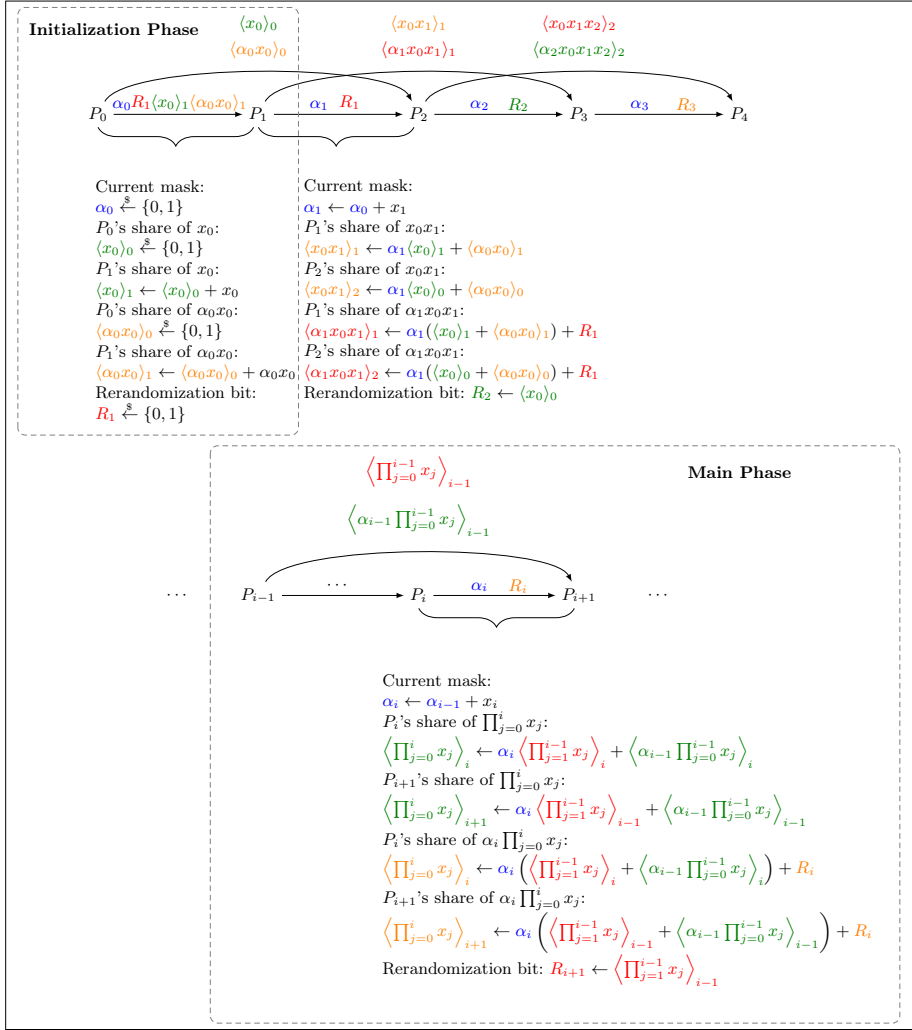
Initialization Phase

$\langle x_0 \rangle_0$

$\langle \alpha_0 x_0 \rangle_0$

$\langle x_0 x_1 \rangle_1$

$\langle \alpha_1 x_0 x_1 \rangle_1$

$\langle x_0 x_1 x_2 \rangle_2$

$\langle \alpha_2 x_0 x_1 x_2 \rangle_2$

$P_0$ $\alpha_0 R_1 \langle x_0 \rangle_1 \langle \alpha_0 x_0 \rangle_1$ $P_1$ $\alpha_1$ $R_1$ $P_2$ $\alpha_2$ $R_2$ $P_3$ $\alpha_3$ $R_3$ $P_4$

Current mask:
$\alpha_0 \xleftarrow{\$} \{0,1\}$
$P_0$'s share of $x_0$:
$\langle x_0 \rangle_0 \xleftarrow{\$} \{0,1\}$
$P_1$'s share of $x_0$:
$\langle x_0 \rangle_1 \leftarrow \langle x_0 \rangle_0 + x_0$
$P_0$'s share of $\alpha_0 x_0$:
$\langle \alpha_0 x_0 \rangle_0 \xleftarrow{\$} \{0,1\}$
$P_1$'s share of $\alpha_0 x_0$:
$\langle \alpha_0 x_0 \rangle_1 \leftarrow \langle \alpha_0 x_0 \rangle_0 + \alpha_0 x_0$
Rerandomization bit:
$R_1 \xleftarrow{\$} \{0,1\}$

Current mask:
$\alpha_1 \leftarrow \alpha_0 + x_1$
$P_1$'s share of $x_0 x_1$:
$\langle x_0 x_1 \rangle_1 \leftarrow \alpha_1 \langle x_0 \rangle_1 + \langle \alpha_0 x_0 \rangle_1$
$P_2$'s share of $x_0 x_1$:
$\langle x_0 x_1 \rangle_2 \leftarrow \alpha_1 \langle x_0 \rangle_0 + \langle \alpha_0 x_0 \rangle_0$
$P_1$'s share of $\alpha_1 x_0 x_1$:
$\langle \alpha_1 x_0 x_1 \rangle_1 \leftarrow \alpha_1 (\langle x_0 \rangle_1 + \langle \alpha_0 x_0 \rangle_1) + R_1$
$P_2$'s share of $\alpha_1 x_0 x_1$:
$\langle \alpha_1 x_0 x_1 \rangle_2 \leftarrow \alpha_1 (\langle x_0 \rangle_0 + \langle \alpha_0 x_0 \rangle_0) + R_1$
Rerandomization bit: $R_2 \leftarrow \langle x_0 \rangle_0$

Main Phase

$\left\langle \prod_{j=0}^{i-1} x_j \right\rangle_{i-1}$

$\left\langle \alpha_{i-1} \prod_{j=0}^{i-1} x_j \right\rangle_{i-1}$

$\cdots$ $P_{i-1}$ $\cdots$ $P_i$ $\alpha_i$ $R_i$ $P_{i+1}$ $\cdots$

Current mask:
$\alpha_i \leftarrow \alpha_{i-1} + x_i$
$P_i$'s share of $\prod_{j=0}^{i} x_j$:
$\left\langle \prod_{j=0}^{i} x_j \right\rangle_i \leftarrow \alpha_i \left\langle \prod_{j=1}^{i-1} x_j \right\rangle_i + \left\langle \alpha_{i-1} \prod_{j=0}^{i-1} x_j \right\rangle_i$
$P_{i+1}$'s share of $\prod_{j=0}^{i} x_j$:
$\left\langle \prod_{j=0}^{i} x_j \right\rangle_{i+1} \leftarrow \alpha_i \left\langle \prod_{j=1}^{i-1} x_j \right\rangle_{i-1} + \left\langle \alpha_{i-1} \prod_{j=0}^{i-1} x_j \right\rangle_{i-1}$
$P_i$'s share of $\alpha_i \prod_{j=0}^{i} x_j$:
$\left\langle \prod_{j=0}^{i} x_j \right\rangle_i \leftarrow \alpha_i \left( \left\langle \prod_{j=1}^{i-1} x_j \right\rangle_i + \left\langle \alpha_{i-1} \prod_{j=0}^{i-1} x_j \right\rangle_i \right) + R_i$
$P_{i+1}$'s share of $\alpha_i \prod_{j=0}^{i} x_j$:
$\left\langle \prod_{j=0}^{i} x_j \right\rangle_{i+1} \leftarrow \alpha_i \left( \left\langle \prod_{j=1}^{i-1} x_j \right\rangle_{i-1} + \left\langle \alpha_{i-1} \prod_{j=0}^{i-1} x_j \right\rangle_{i-1} \right) + R_i$
Rerandomization bit: $R_{i+1} \leftarrow \left\langle \prod_{j=1}^{i-1} x_j \right\rangle_{i-1}$